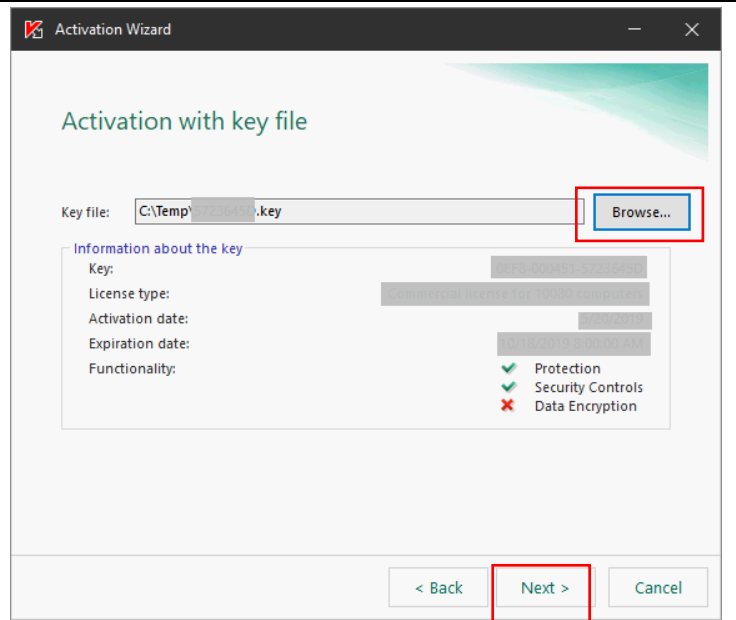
Activation Wizard

Activation with key file

Key file: C:\Temp\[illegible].key

Browse...

Information about the key

Key: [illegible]

License type: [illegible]

Activation date: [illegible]

Expiration date: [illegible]

Functionality: Protection
Security Controls
Data Encryption

< Back

Next >

Cancel